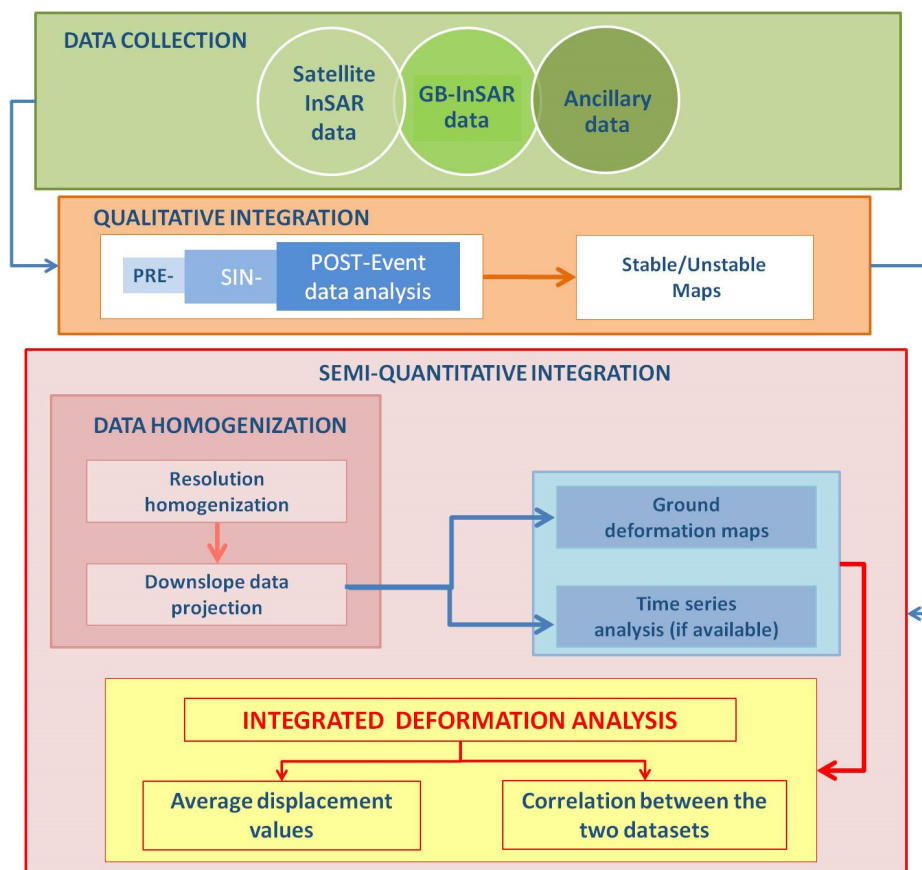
DATA COLLECTION

Satellite InSAR data

GB-InSAR data

Ancillary data

QUALITATIVE INTEGRATION

PRE-

SIN-

POST-Event data analysis

Stable/Unstable Maps

SEMI-QUANTITATIVE INTEGRATION

DATA HOMOGENIZATION

Resolution homogenization

Downslope data projection

Ground deformation maps

Time series analysis (if available)

INTEGRATED DEFORMATION ANALYSIS

Average displacement values

Correlation between the two datasets